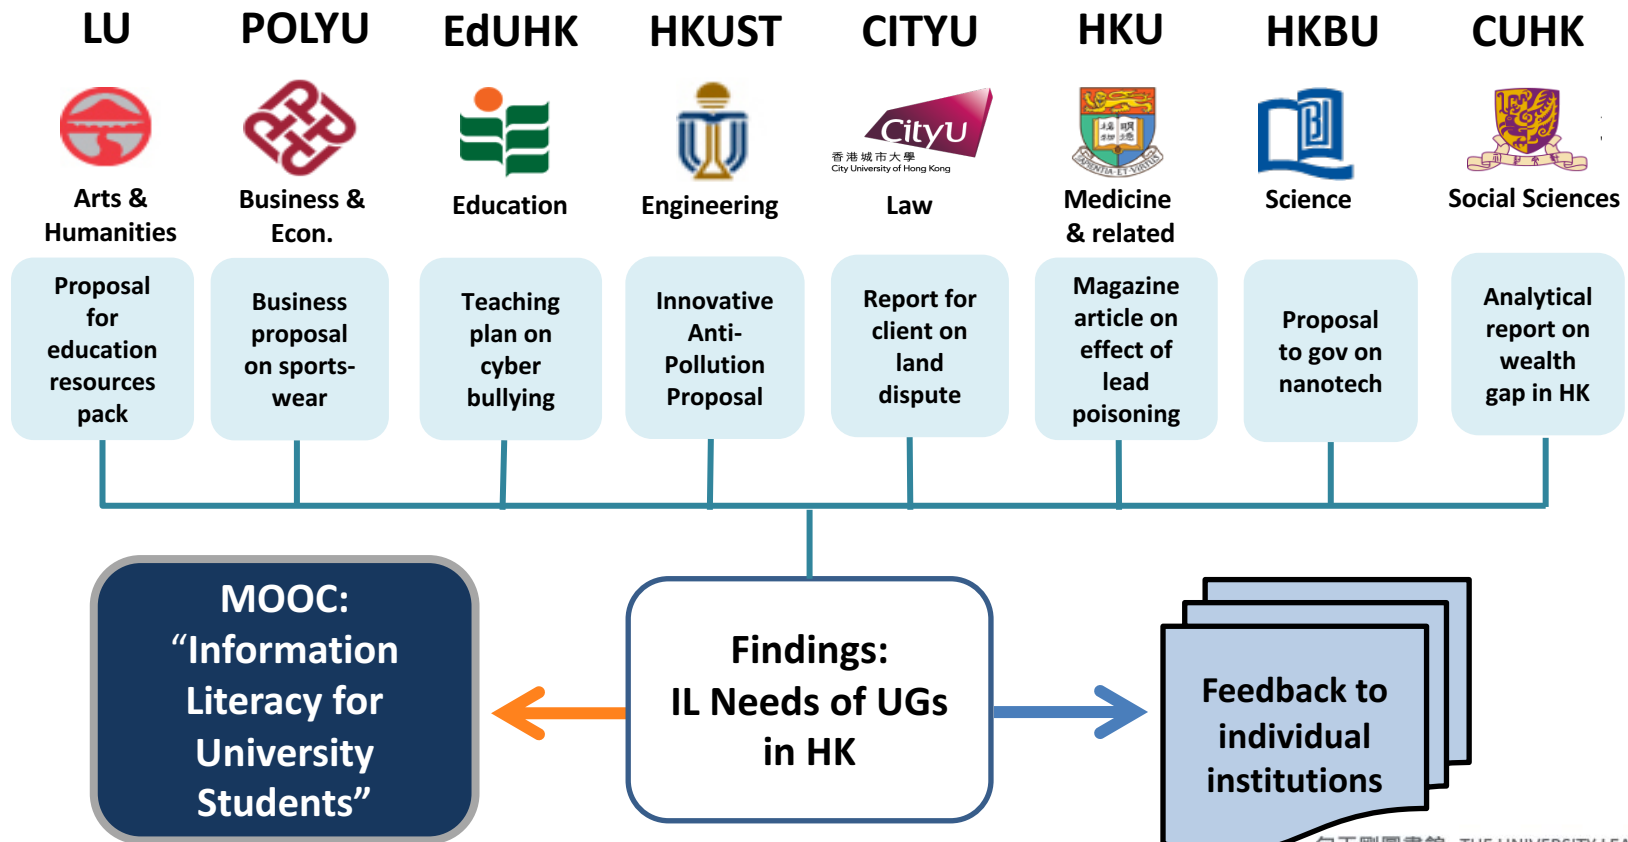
LU POLYU EdUHK HKUST CITYU HKU HKBU CUHK

Arts & Humanities

Business & Econ.

Education

Engineering

CityU
香港城市大學
City University of Hong Kong

Law

Medicine & related

Science

Social Sciences

Proposal for education resources pack

Business proposal on sports-wear

Teaching plan on cyber bullying

Innovative Anti-Pollution Proposal

Report for client on land dispute

Magazine article on effect of lead poisoning

Proposal to gov on nanotech

Analytical report on wealth gap in HK

MOOC: "Information Literacy for University Students"

Findings: IL Needs of UGs in HK

Feedback to individual institutions

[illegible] THE UNIVERSITY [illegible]